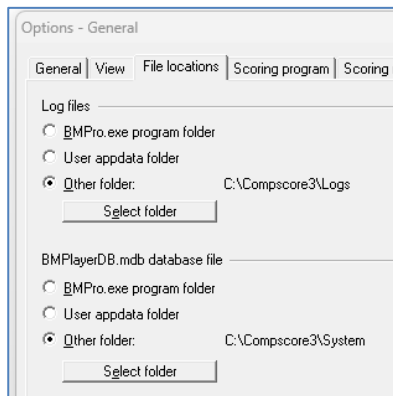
Options - General

General | View | File locations | Scoring program | Scoring

Log files

BMPro.exe program folder

User appdata folder

Other folder: C:\Compscore3\Logs

Select folder

BMPlayerDB.mdb database file

BMPro.exe program folder

User appdata folder

Other folder: C:\Compscore3\System

Select folder